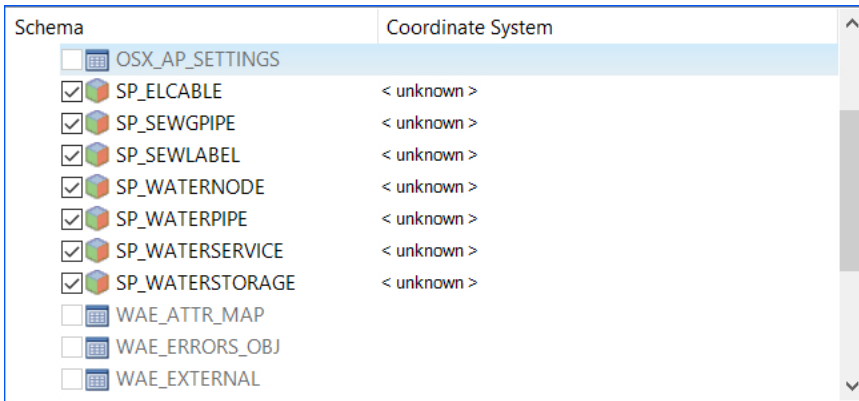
| Schema | Coordinate System |
|---|---|
| OSX_AP_SETTINGS | |
| SP_ELCABLE | < unknown > |
| SP_SEWGPIPE | < unknown > |
| SP_SEWLABEL | < unknown > |
| SP_WATERNODE | < unknown > |
| SP_WATERPIPE | < unknown > |
| SP_WATERSERVICE | < unknown > |
| SP_WATERSTORAGE | < unknown > |
| WAE_ATTR_MAP | |
| WAE_ERRORS_OBJ | |
| WAE_EXTERNAL | |